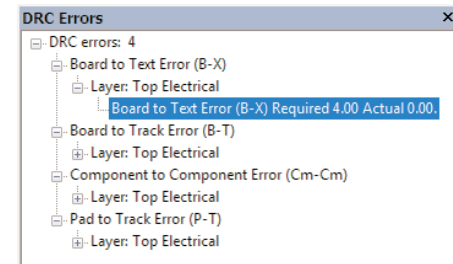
DRC Errors ×

DRC errors: 4
Board to Text Error (B-X)
Layer: Top Electrical
Board to Text Error (B-X) Required 4.00 Actual 0.00.
Board to Track Error (B-T)
Layer: Top Electrical
Component to Component Error (Cm-Cm)
Layer: Top Electrical
Pad to Track Error (P-T)
Layer: Top Electrical